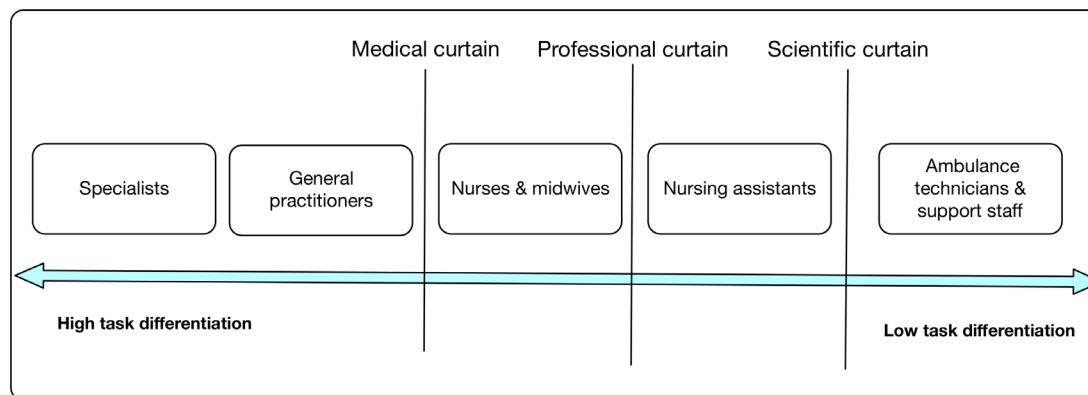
Medical curtain
Professional curtain
Scientific curtain

Specialists

General practitioners

Nurses & midwives

Nursing assistants

Ambulance technicians & support staff

High task differentiation

Low task differentiation